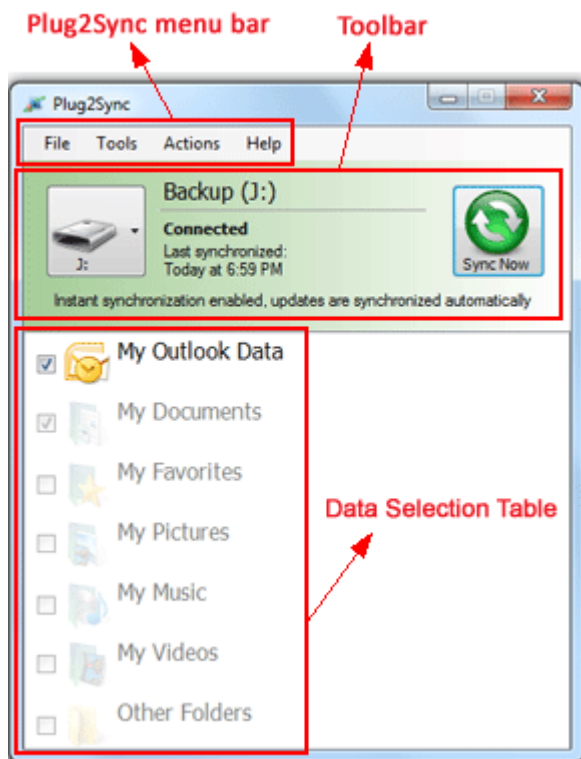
Plug2Sync menu bar

Toolbar

Plug2Sync

File Tools Actions Help

J:

Backup (J:)

Connected

Last synchronized:
Today at 6:59 PM

Sync Now

Instant synchronization enabled, updates are synchronized automatically

My Outlook Data

My Documents

My Favorites

My Pictures

My Music

My Videos

Other Folders

Data Selection Table